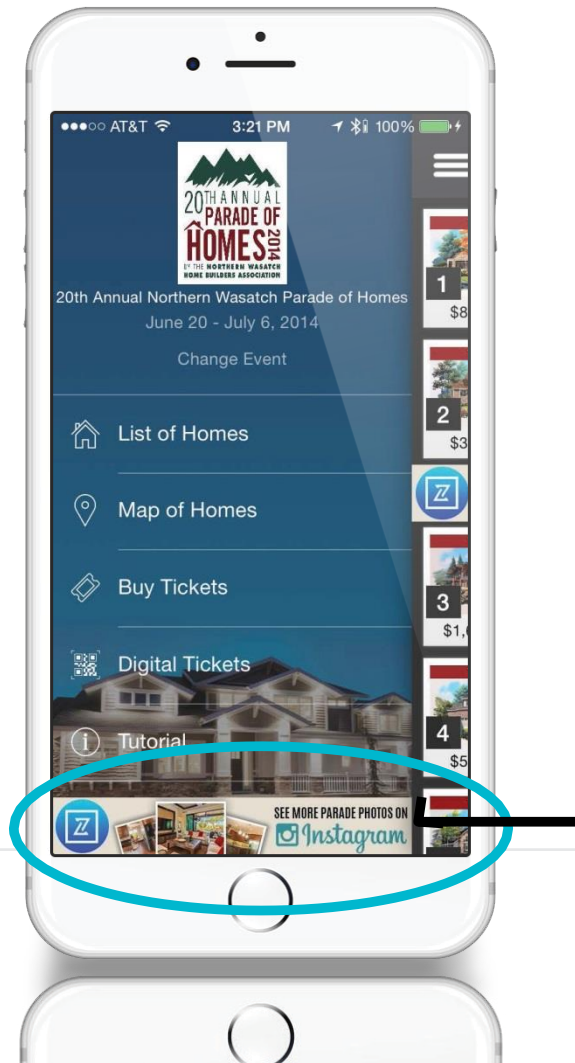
●●●○○ AT&T 3:21 PM 100%

20TH ANNUAL PARADE OF HOMES 2014 BY THE NORTHERN WASATCH HOME BUILDERS ASSOCIATION

20th Annual Northern Wasatch Parade of Homes
June 20 - July 6, 2014

Change Event

List of Homes

Map of Homes

Buy Tickets

Digital Tickets

Tutorial

1
$8

2
$3

Z

3
$1,

4
$5

Z

SEE MORE PARADE PHOTOS ON Instagram